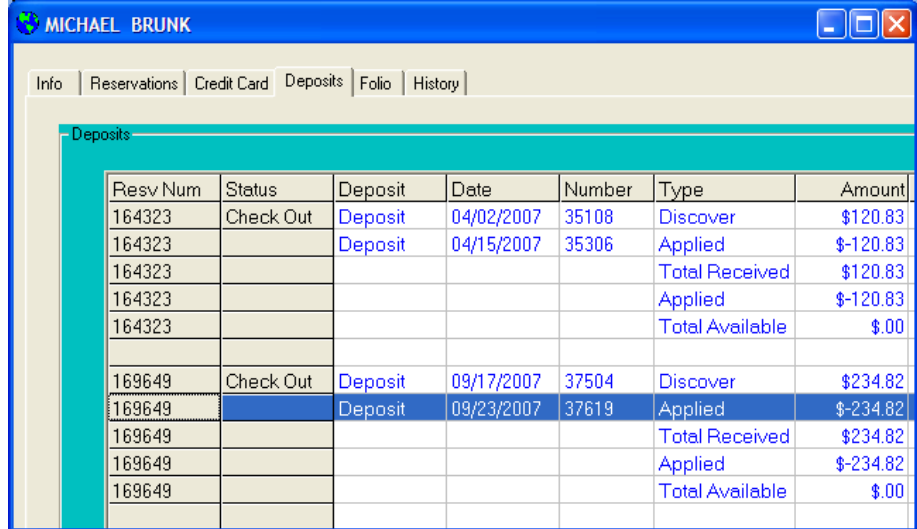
MICHAEL BRUNK

Info | Reservations | Credit Card | Deposits | Folio | History

Deposits

| Resv Num | Status | Deposit | Date | Number | Type | Amount |
|---|---|---|---|---|---|---|
| 164323 | Check Out | Deposit | 04/02/2007 | 35108 | Discover | $120.83 |
| 164323 | | Deposit | 04/15/2007 | 35306 | Applied | $-120.83 |
| 164323 | | | | | Total Received | $120.83 |
| 164323 | | | | | Applied | $-120.83 |
| 164323 | | | | | Total Available | $.00 |
| | | | | | | |
| 169649 | Check Out | Deposit | 09/17/2007 | 37504 | Discover | $234.82 |
| 169649 | | Deposit | 09/23/2007 | 37619 | Applied | $-234.82 |
| 169649 | | | | | Total Received | $234.82 |
| 169649 | | | | | Applied | $-234.82 |
| 169649 | | | | | Total Available | $.00 |